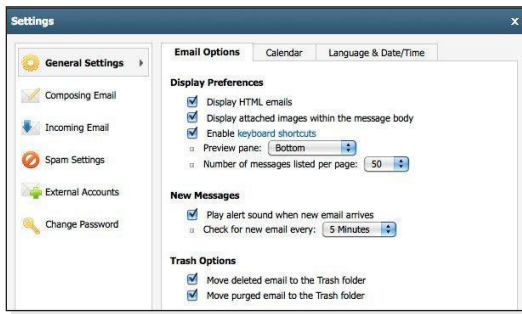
Settings

x

General Settings

Composing Email

Incoming Email

Spam Settings

External Accounts

Change Password

Email Options | Calendar | Language & Date/Time

Display Preferences

Display HTML emails

Display attached images within the message body

Enable keyboard shortcuts

Preview pane: Bottom

Number of messages listed per page: 50

New Messages

Play alert sound when new email arrives

Check for new email every: 5 Minutes

Trash Options

Move deleted email to the Trash folder

Move purged email to the Trash folder